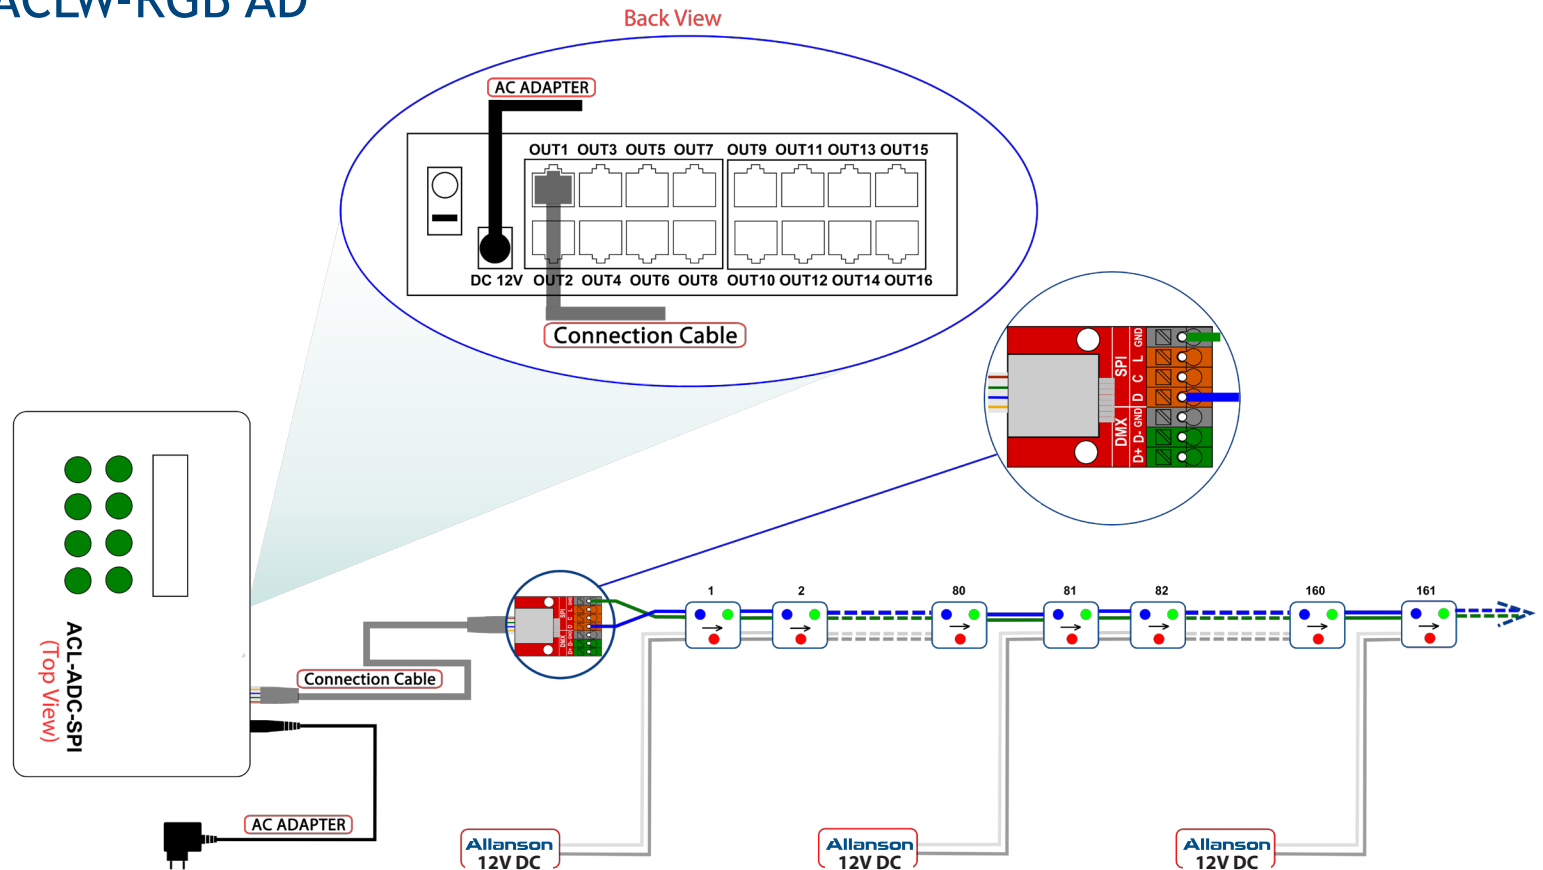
ACLW-RGB AD

Back View

AC ADAPTER

OUT1 OUT3 OUT5 OUT7 OUT9 OUT11 OUT13 OUT15

DC 12V OUT2 OUT4 OUT6 OUT8 OUT10 OUT12 OUT14 OUT16

Connection Cable

SPI GND L C D
DMX GND D- D+

ACL-ADC-SPI
(Top View)

Connection Cable

AC ADAPTER

1 2 80 81 82 160 161

Allanson 12V DC

Allanson 12V DC

Allanson 12V DC